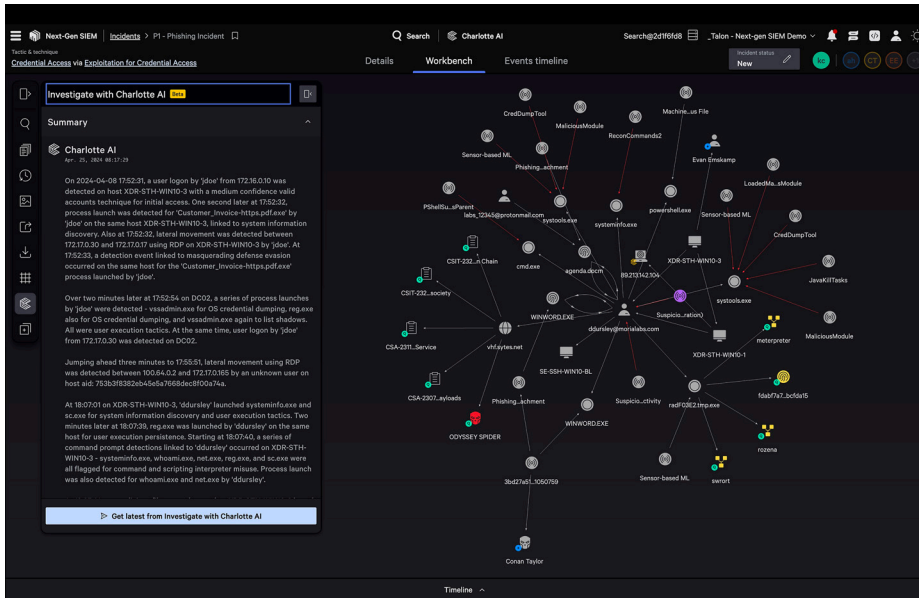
Next-Gen SIEM | Incidents > P1 - Phishing Incident

Q Search | Charlotte AI

Search@2d1f6fd8 _Talon - Next-gen SIEM Demo

Tactic & technique
Credential Access via Exploitation for Credential Access

Details Workbench Events timeline

Incident status
New

KC

Investigate with Charlotte AI Beta

Summary

Charlotte AI
Apr. 25, 2024 08:17:29

On 2024-04-08 17:52:31, a user logon by 'jdoe' from 172.16.0.10 was detected on host XDR-STH-WIN10-3 with a medium confidence valid accounts technique for initial access. One second later at 17:52:32, process launch was detected for 'Customer_Invoice-https.pdf.exe' by 'jdoe' on the same host XDR-STH-WIN10-3, linked to system information discovery. Also at 17:52:32, lateral movement was detected between 172.17.0.30 and 172.17.0.17 using RDP on XDR-STH-WIN10-3 by 'jdoe'. At 17:52:33, a detection event linked to masquerading defense evasion occurred on the same host for the 'Customer_Invoice-https.pdf.exe' process launched by 'jdoe'.

Over two minutes later at 17:52:54 on DC02, a series of process launches by 'jdoe' were detected - vssadmin.exe for OS credential dumping, reg.exe also for OS credential dumping, and vssadmin.exe again to list shadows. All were user execution tactics. At the same time, user logon by 'jdoe' from 172.17.0.30 was detected on DC02.

Jumping ahead three minutes to 17:55:51, lateral movement using RDP was detected between 100.64.0.2 and 172.17.0.165 by an unknown user on host aid: 753b3f8382eb45e5a7668dec8f00a74a.

At 18:07:01 on XDR-STH-WIN10-3, 'ddursley' launched systeminfo.exe and sc.exe for system information discovery and user execution tactics. Two minutes later at 18:07:39, reg.exe was launched by 'ddursley' on the same host for user execution persistence. Starting at 18:07:40, a series of command prompt detections linked to 'ddursley' occurred on XDR-STH-WIN10-3 - systeminfo.exe, whoami.exe, net.exe, reg.exe, and sc.exe were all flagged for command and scripting interpreter misuse. Process launch was also detected for whoami.exe and net.exe by 'ddursley'.

Get latest from Investigate with Charlotte AI

CredDumpTool
MaliciousModule
Machine...us File
ReconCommands2
Sensor-based ML
Phishing...achment
Evan Emskamp
LoadedMa...sModule
PShellSu...sParent
labs_12345@protonmail.com
systools.exe
powershell.exe
systeminfo.exe
Sensor-based ML
CredDumpTool
CSIT-232...n.Chain
cmd.exe
agenda.docm
89.213.142.104
XDR-STH-WIN10-3
JavaKillTasks
CSIT-232...society
systools.exe
WINWORD.EXE
Suspicio...ration)
ddursley@morialabs.com
MaliciousModule
CSA-2311...Service
vhf.sytes.net
XDR-STH-WIN10-1
meterpreter
SE-SSH-WIN10-BL
CSA-2307...ayloads
Phishing...achment
Suspicio...ctivity
radF03E2.tmp.exe
fdabf7a7...bcfda15
WINWORD.EXE
ODYSSEY SPIDER
rozena
Sensor-based ML
3bd27a51...1050759
swrort
Conan Taylor

Timeline